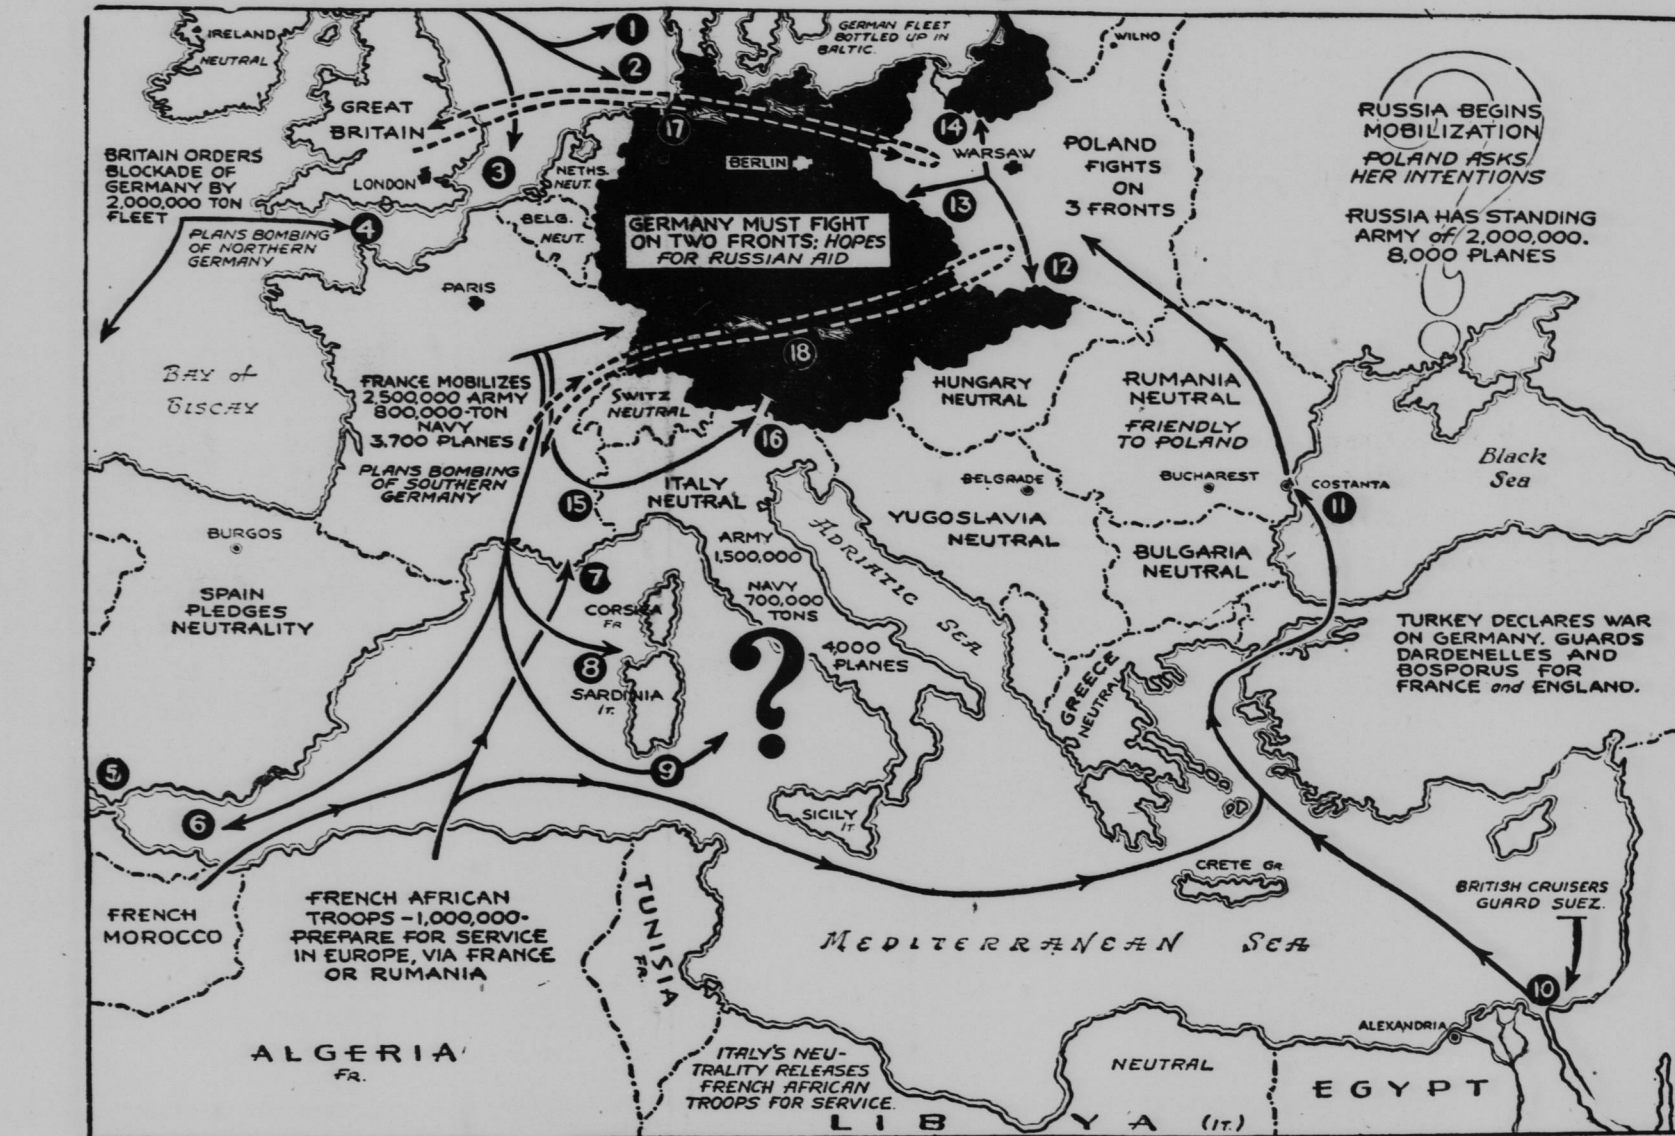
IRELAND
NEUTRAL
1
2
GERMAN FLEET BOTTLED UP IN BALTIC.
WILNO
GREAT BRITAIN
17
14
RUSSIA BEGINS MOBILIZATION
POLAND ASKS HER INTENTIONS
BRITAIN ORDERS BLOCKADE OF GERMANY BY 2,000,000 TON FLEET
3
LONDON
NETHS. NEUT.
BERLIN
WARSAW
POLAND FIGHTS ON 3 FRONTS
13
RUSSIA HAS STANDING ARMY of 2,000,000. 8,000 PLANES
4
PLANS BOMBING OF NORTHERN GERMANY
BELG. NEUT.
GERMANY MUST FIGHT ON TWO FRONTS: HOPES FOR RUSSIAN AID
12
PARIS
BAY of BISCAY
FRANCE MOBILIZES 2,500,000 ARMY 800,000-TON NAVY 3,700 PLANES
PLANS BOMBING OF SOUTHERN GERMANY
SWITZ NEUTRAL
18
HUNGARY NEUTRAL
RUMANIA NEUTRAL
FRIENDLY TO POLAND
16
Black Sea
BELGRADE
BUCHAREST
COSTANTA
11
15
ITALY NEUTRAL
YUGOSLAVIA NEUTRAL
BURGOS
ARMY 1,500,000
ADRIATIC SEA
BULGARIA NEUTRAL
SPAIN PLEDGES NEUTRALITY
7
CORSICA FR
NAVY 700,000 TONS
TURKEY DECLARES WAR ON GERMANY. GUARDS DARDENELLES AND BOSPORUS FOR FRANCE and ENGLAND.
8
SARDINIA IT.
?
4,000 PLANES
GREECE NEUTRAL
9
5
6
SICILY IT
CRETE GR
FRENCH MOROCCO
FRENCH AFRICAN TROOPS - 1,000,000- PREPARE FOR SERVICE IN EUROPE, VIA FRANCE OR RUMANIA
TUNISIA FR.
MEDITERRANEAN SEA
BRITISH CRUISERS GUARD SUEZ.
10
ALEXANDRIA
ALGERIA FR.
ITALY'S NEUTRALITY RELEASES FRENCH AFRICAN TROOPS FOR SERVICE.
NEUTRAL
EGYPT
LIB YA (IT.)